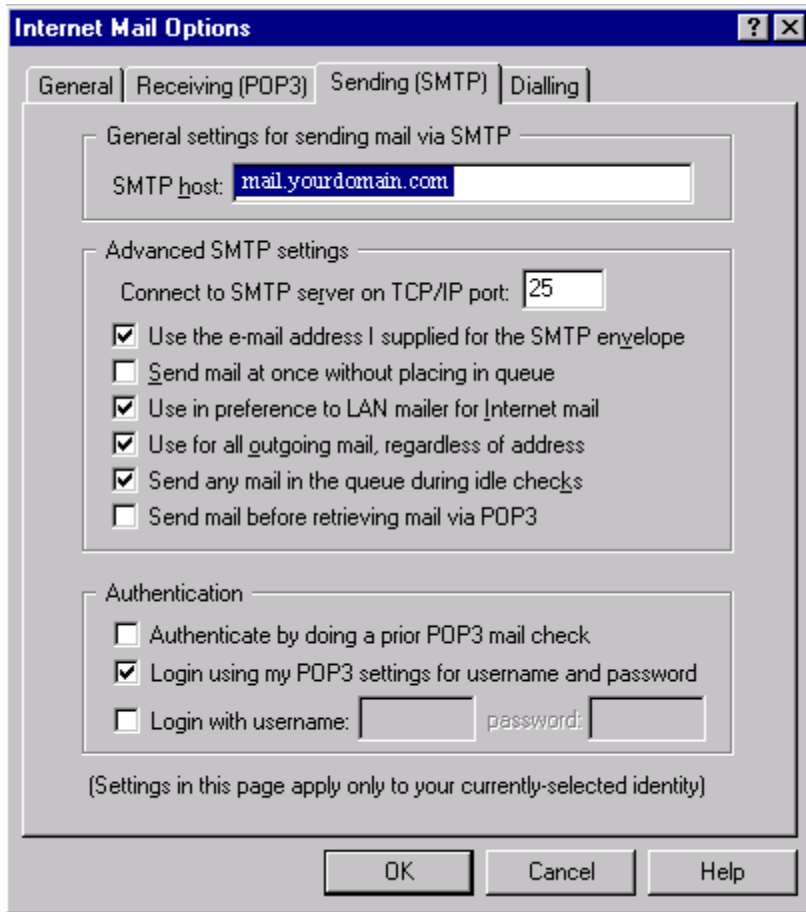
Internet Mail Options

?
X

General
Receiving (POP3)
Sending (SMTP)
Dialling

General settings for sending mail via SMTP

SMTP host: mail.yourdomain.com

Advanced SMTP settings

Connect to SMTP server on TCP/IP port: 25

Use the e-mail address I supplied for the SMTP envelope

Send mail at once without placing in queue

Use in preference to LAN mailer for Internet mail

Use for all outgoing mail, regardless of address

Send any mail in the queue during idle checks

Send mail before retrieving mail via POP3

Authentication

Authenticate by doing a prior POP3 mail check

Login using my POP3 settings for username and password

Login with username: password:

(Settings in this page apply only to your currently-selected identity)

OK
Cancel
Help